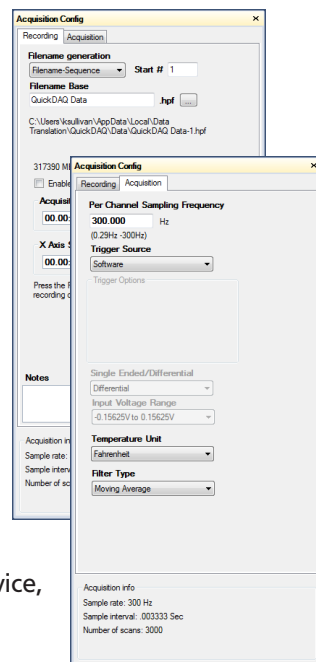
Acquisition Config
×
Recording
Acquisition
Filename generation
Filename-Sequence
Start # 1
Filename Base
QuickDAQ Data
.hpf
...
C:\Users\ksullivan\AppData\Local\Data Translation\QuickDAQ\Data\QuickDAQ Data-1.hpf

317390 M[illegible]
Enable
Acquisit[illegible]
00.00:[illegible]
X Axis S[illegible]
00.00:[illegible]
Press the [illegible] recording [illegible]

Notes

Acquisition in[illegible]
Sample rate:
Sample interv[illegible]
Number of sc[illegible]

Acquisition Config
×
Recording
Acquisition
Per Channel Sampling Frequency
300.000
Hz
(0.29Hz -300Hz)
Trigger Source
Software
Trigger Options
Single Ended/Differential
Differential
Input Voltage Range
-0.15625V to 0.15625V
Temperature Unit
Fahrenheit
Filter Type
Moving Average

Acquisition info
Sample rate: 300 Hz
Sample interval: .003333 Sec
Number of scans: 3000

vice,